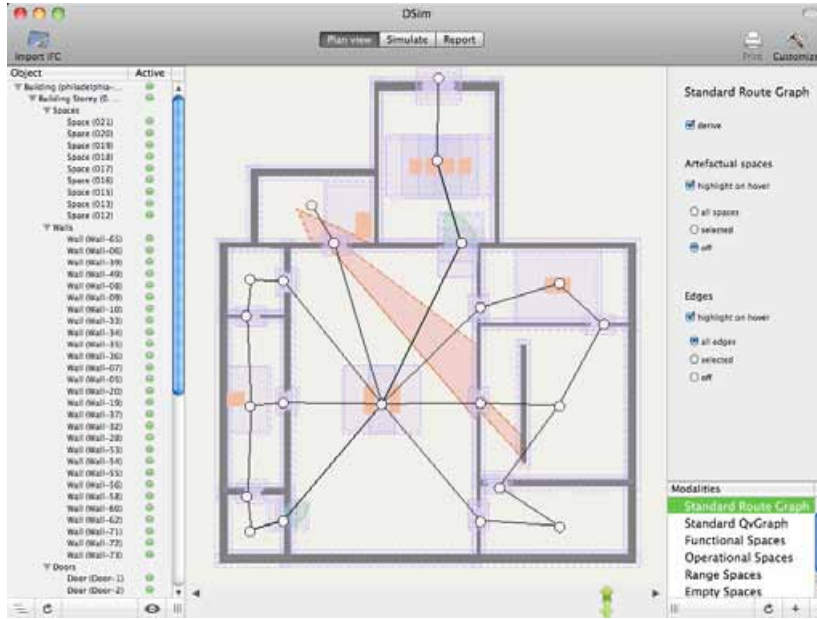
DSim

Import IFC

Plan view | Simulate | Report

Print | Customize

| Object | Active |
|---|---|
| Building (philadelphia-... | |
| Building Storey (0... | |
| Spaces | |
| Space (021) | |
| Space (020) | |
| Space (019) | |
| Space (018) | |
| Space (017) | |
| Space (016) | |
| Space (015) | |
| Space (013) | |
| Space (012) | |
| Walls | |
| Wall (Wall-65) | |
| Wall (Wall-06) | |
| Wall (Wall-39) | |
| Wall (Wall-49) | |
| Wall (Wall-08) | |
| Wall (Wall-09) | |
| Wall (Wall-10) | |
| Wall (Wall-33) | |
| Wall (Wall-34) | |
| Wall (Wall-35) | |
| Wall (Wall-36) | |
| Wall (Wall-07) | |
| Wall (Wall-05) | |
| Wall (Wall-20) | |
| Wall (Wall-19) | |
| Wall (Wall-37) | |
| Wall (Wall-32) | |
| Wall (Wall-28) | |
| Wall (Wall-53) | |
| Wall (Wall-54) | |
| Wall (Wall-55) | |
| Wall (Wall-56) | |
| Wall (Wall-58) | |
| Wall (Wall-60) | |
| Wall (Wall-62) | |
| Wall (Wall-71) | |
| Wall (Wall-72) | |
| Wall (Wall-73) | |
| Doors | |
| Door (Door-1) | |
| Door (Door-2) | |

Standard Route Graph

derive

Artefactual spaces

highlight on hover

all spaces

selected

off

Edges

highlight on hover

all edges

selected

off

Modalities

Standard Route Graph

Standard QvGraph

Functional Spaces

Operational Spaces

Range Spaces

Empty Spaces